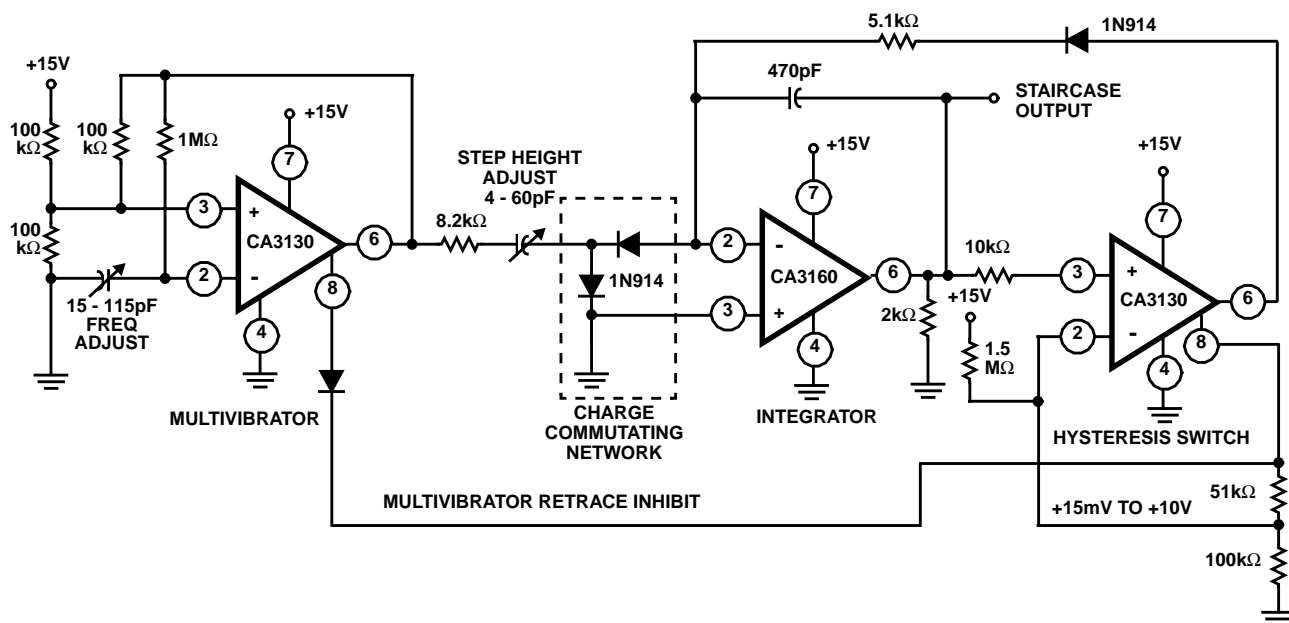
5.1kΩ
1N914
+15V
470pF
STAIRCASE OUTPUT
100 kΩ
100 kΩ
1MΩ
+15V
7
+15V
+15V
STEP HEIGHT ADJUST 4 - 60pF
7
7
3
+
CA3130
-
2
6
8.2kΩ
2
-
CA3160
+
3
6
10kΩ
3
+
CA3130
-
2
6
100 kΩ
15 - 115pF FREQ ADJUST
8
4
1N914
4
2kΩ
+15V
1.5 MΩ
8
4
MULTIVIBRATOR
CHARGE COMMUTATING NETWORK
INTEGRATOR
HYSTERESIS SWITCH
MULTIVIBRATOR RETRACE INHIBIT
51kΩ
+15mV TO +10V
100kΩ